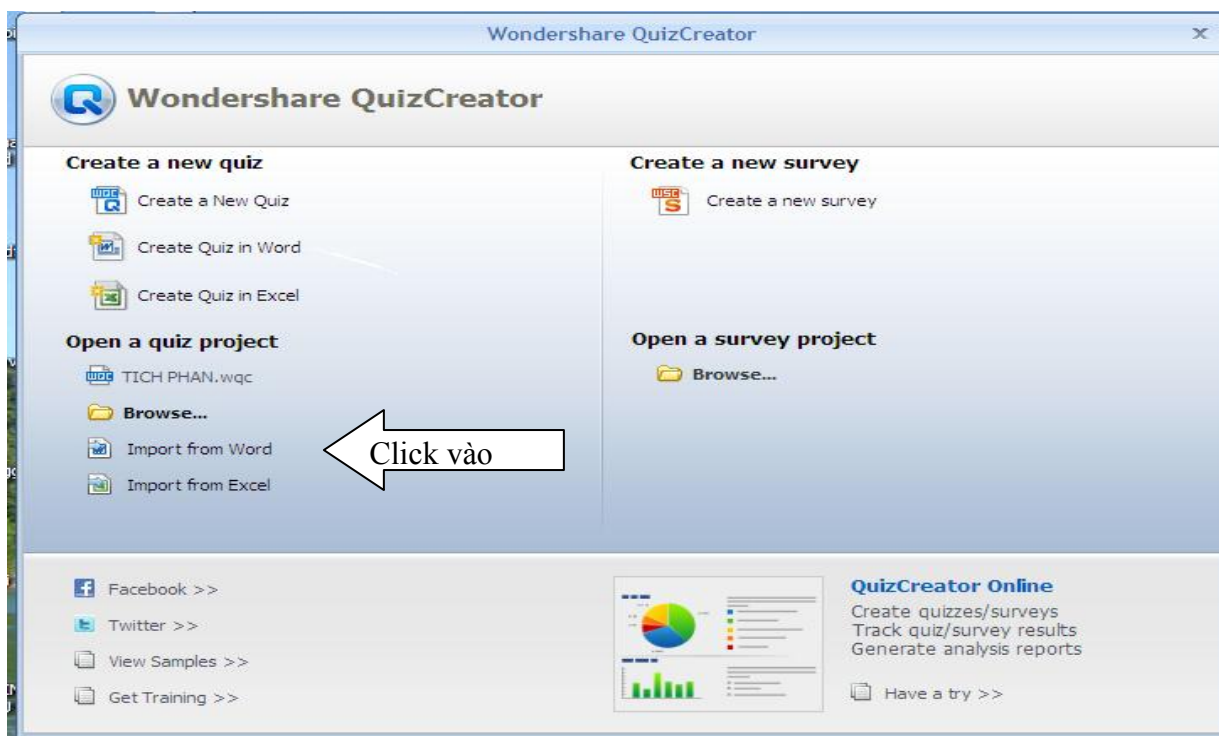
Wondershare QuizCreator

x

Wondershare QuizCreator

Create a new quiz

Create a New Quiz

Create Quiz in Word

Create Quiz in Excel

Open a quiz project

TICH PHAN.wqc

Browse...

Import from Word

Import from Excel

Click vào

Create a new survey

Create a new survey

Open a survey project

Browse...

Facebook >>

Twitter >>

View Samples >>

Get Training >>

QuizCreator Online

Create quizzes/surveys
Track quiz/survey results
Generate analysis reports

Have a try >>